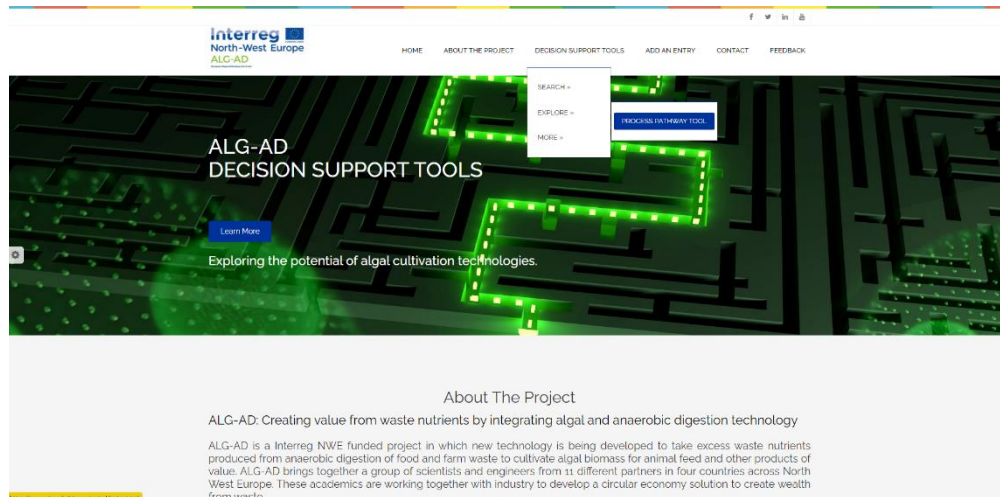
f y in

Interreg
North-West Europe
ALG-AD

HOME ABOUT THE PROJECT DECISION SUPPORT TOOLS ADD AN ENTRY CONTACT FEEDBACK

SEARCH »
EXPLORE »
MORE »

PROCESS PATHWAY TOOL

ALG-AD
DECISION SUPPORT TOOLS

Learn More

Exploring the potential of algal cultivation technologies.

About The Project

ALG-AD: Creating value from waste nutrients by integrating algal and anaerobic digestion technology

ALG-AD is a Interreg NWE funded project in which new technology is being developed to take excess waste nutrients produced from anaerobic digestion of food and farm waste to cultivate algal biomass for animal feed and other products of value. ALG-AD brings together a group of scientists and engineers from 11 different partners in four countries across North West Europe. These academics are working together with industry to develop a circular economy solution to create wealth from waste.